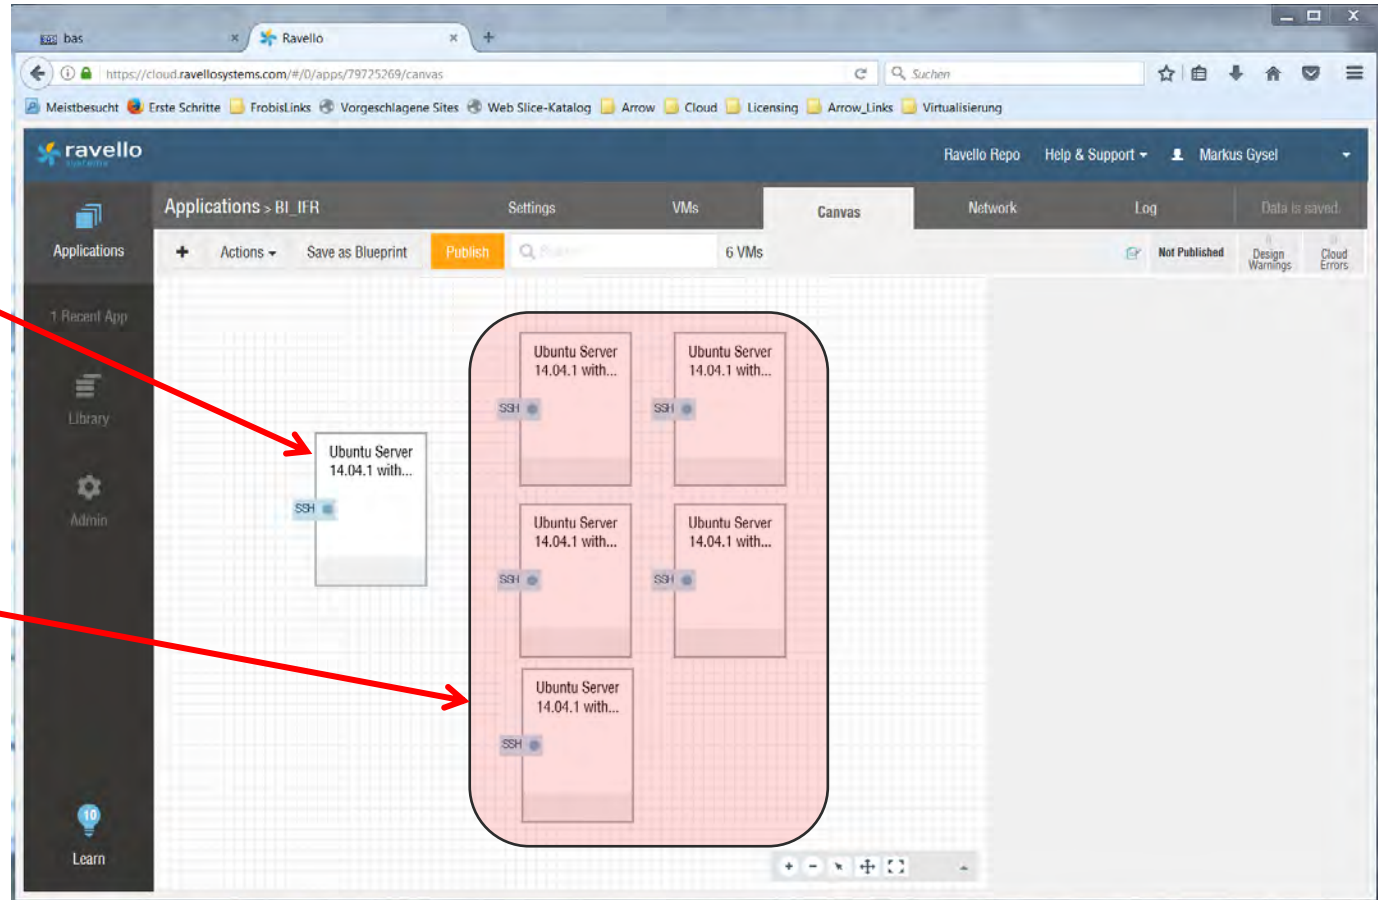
bas ×
Ravello ×
+

https://cloud.ravellosystems.com/#/0/apps/79725269/canvas
Suchen

Meistbesucht Erste Schritte FrobisLinks Vorgeschlagene Sites Web Slice-Katalog Arrow Cloud Licensing Arrow_Links Virtualisierung

ravello

Ravello Repo Help & Support Markus Gysel

Applications

Applications > BI_IFR
Settings VMs Canvas Network Log Data is saved.

+ Actions Save as Blueprint Publish 6 VMs Not Published Design Warnings Cloud Errors

1 Recent App

Library

Admin

Learn

Ubuntu Server 14.04.1 with...
SSH

Ubuntu Server 14.04.1 with...
SSH

Ubuntu Server 14.04.1 with...
SSH

Ubuntu Server 14.04.1 with...
SSH

Ubuntu Server 14.04.1 with...
SSH

Ubuntu Server 14.04.1 with...
SSH